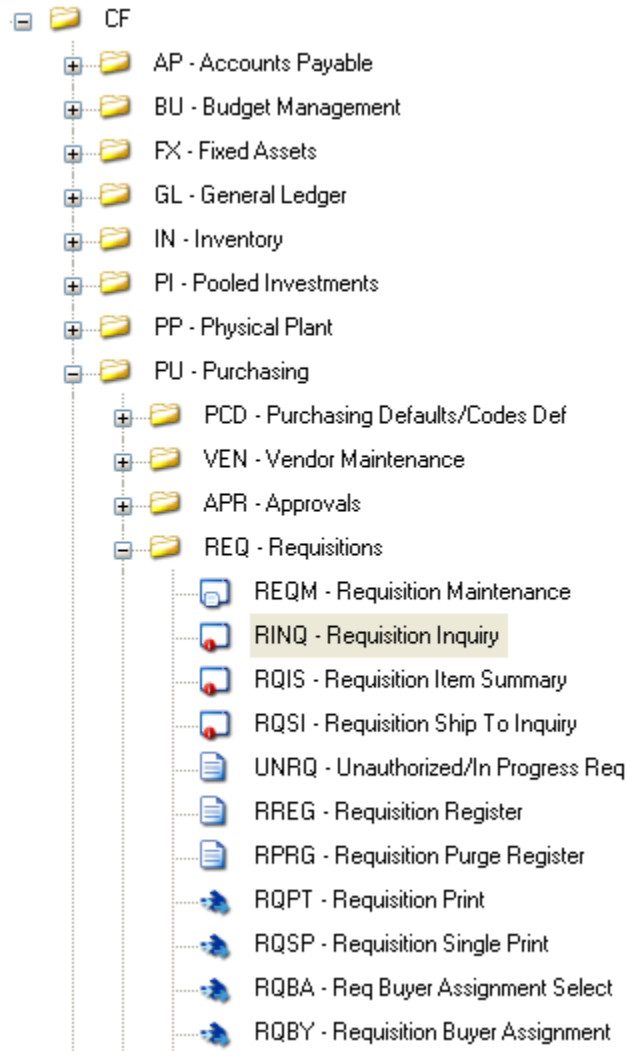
CF

AP - Accounts Payable

BU - Budget Management

FX - Fixed Assets

GL - General Ledger

IN - Inventory

PI - Pooled Investments

PP - Physical Plant

PU - Purchasing

PCD - Purchasing Defaults/Codes Def

VEN - Vendor Maintenance

APR - Approvals

REQ - Requisitions

REQM - Requisition Maintenance

RINQ - Requisition Inquiry

RQIS - Requisition Item Summary

RQSI - Requisition Ship To Inquiry

UNRQ - Unauthorized/In Progress Req

RREG - Requisition Register

RPRG - Requisition Purge Register

RQPT - Requisition Print

RQSP - Requisition Single Print

RQBA - Req Buyer Assignment Select

RQBY - Requisition Buyer Assignment